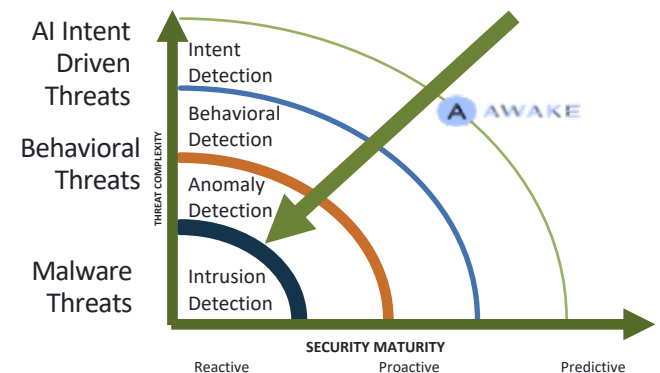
AI Intent Driven Threats

Behavioral Threats

Malware Threats

THREAT COMPLEXITY

Intent Detection

Behavioral Detection

Anomaly Detection

Intrusion Detection

A AWAKE

SECURITY MATURITY

Reactive

Proactive

Predictive